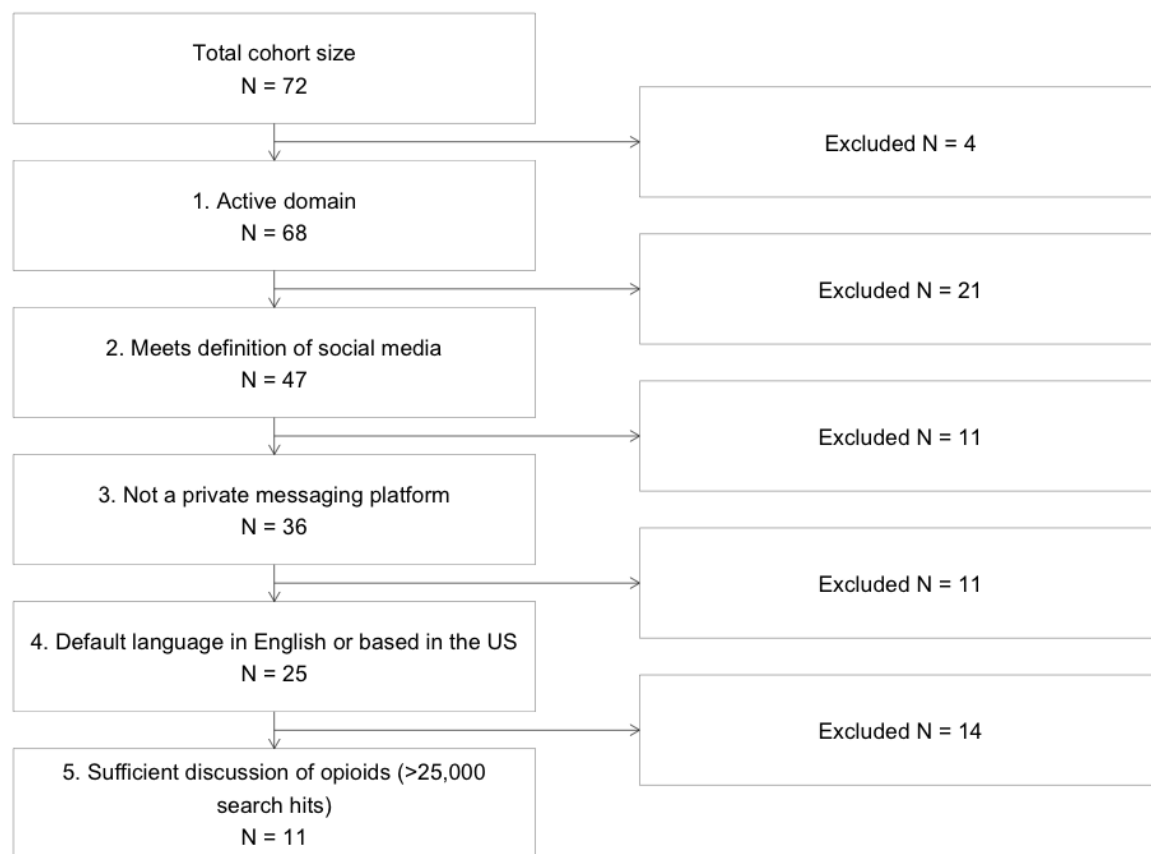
Total cohort size
N = 72

Excluded N = 4

1. Active domain
N = 68

Excluded N = 21

2. Meets definition of social media
N = 47

Excluded N = 11

3. Not a private messaging platform
N = 36

Excluded N = 11

4. Default language in English or based in the US
N = 25

Excluded N = 14

5. Sufficient discussion of opioids (>25,000 search hits)
N = 11